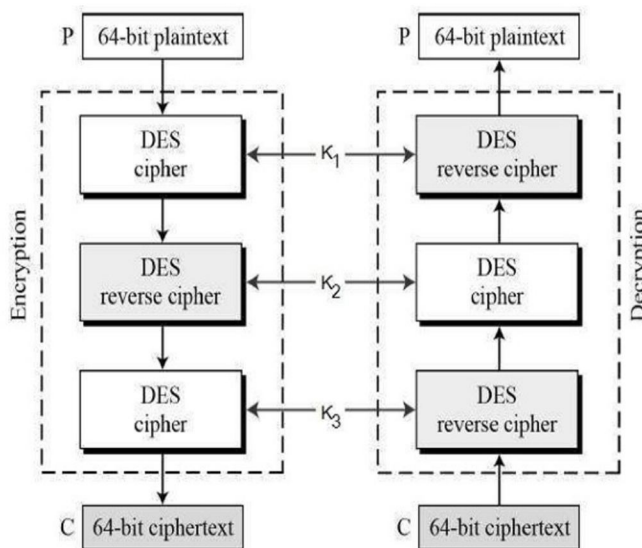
P 64-bit plaintext

Encryption

DES cipher

DES reverse cipher

DES cipher

C 64-bit ciphertext

$K_1$

$K_2$

$K_3$

P 64-bit plaintext

Decryption

DES reverse cipher

DES cipher

DES reverse cipher

C 64-bit ciphertext